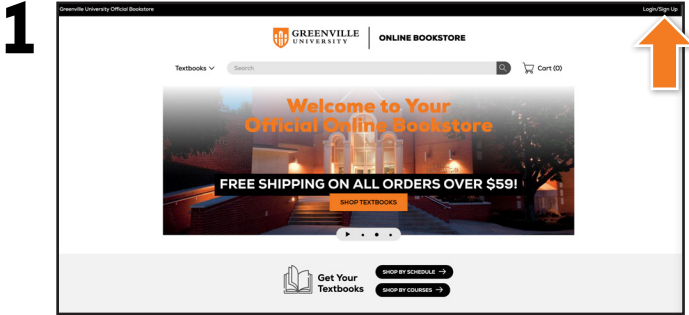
1

Greenville University Official Bookstore

Login/Sign Up

GREENVILLE UNIVERSITY | ONLINE BOOKSTORE

Textbooks
Search
Cart (0)

Welcome to Your Official Online Bookstore

FREE SHIPPING ON ALL ORDERS OVER $59!

SHOP TEXTBOOKS

Get Your Textbooks

SHOP BY SCHEDULE →

SHOP BY COURSES →